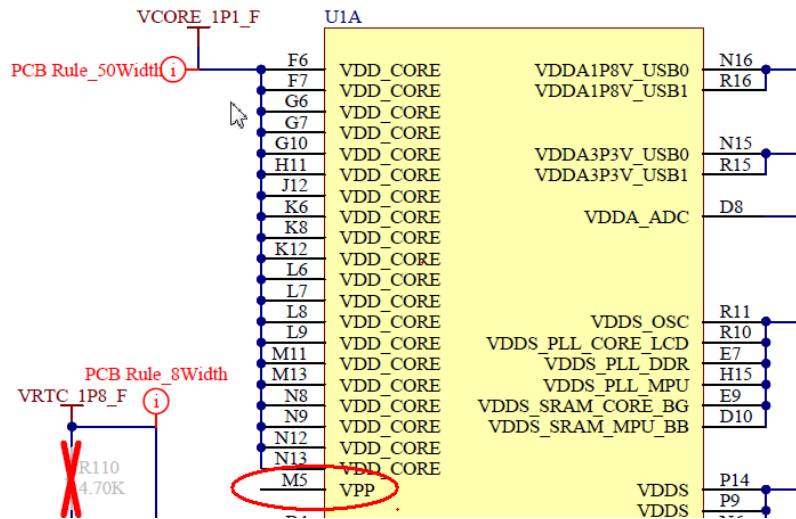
VCORE_1P1_F
U1A
PCB Rule_50Width
F6 VDD_CORE
F7 VDD_CORE
G6 VDD_CORE
G7 VDD_CORE
G10 VDD_CORE
H11 VDD_CORE
J12 VDD_CORE
K6 VDD_CORE
K8 VDD_CORE
K12 VDD_CORE
L6 VDD_CORE
L7 VDD_CORE
L8 VDD_CORE
L9 VDD_CORE
M11 VDD_CORE
M13 VDD_CORE
N8 VDD_CORE
N9 VDD_CORE
N12 VDD_CORE
N13 VDD_CORE
M5 VPP
VDDA1P8V_USB0 N16
VDDA1P8V_USB1 R16
VDDA3P3V_USB0 N15
VDDA3P3V_USB1 R15
VDDA_ADC D8
VDDS_OSC R11
VDDS_PLL_CORE_LCD R10
VDDS_PLL_DDR E7
VDDS_PLL_MPU H15
VDDS_SRAM_CORE_BG E9
VDDS_SRAM_MPU_BB D10
VDDS P14
VDDS P9
PCB Rule_8Width
VRTC_1P8_F
R110
4.70K